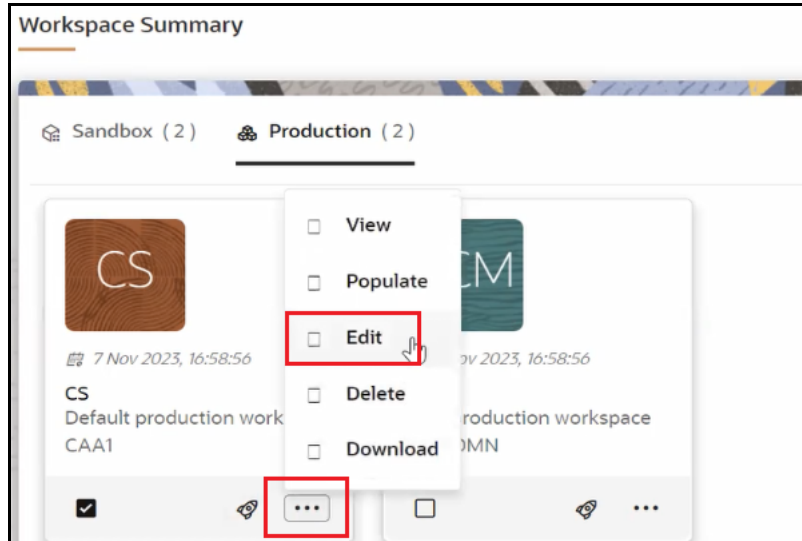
Workspace Summary

Sandbox ( 2 )

Production ( 2 )

CS

7 Nov 2023, 16:58:56

CS

Default production work

CAA1

CM

Nov 2023, 16:58:56

production workspace

DMN

View

Populate

Edit

Delete

Download